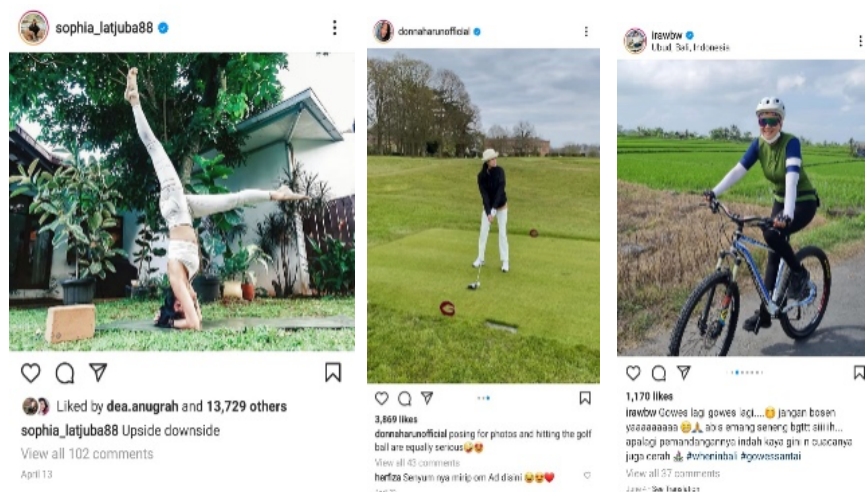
sophia_latjuba88

Liked by dea.anugrah and 13,729 others

sophia_latjuba88 Upside downside

View all 102 comments

April 13

donnaharunofficial

3,869 likes

donnaharunofficial posing for photos and hitting the golf ball are equally serious🤣😂

View all 43 comments

herfiza Senyum nya mirip om Ad daini 😂😂❤️

irawbw
Ubud, Bali, Indonesia

1,170 likes

irawbw Gowes lagi gowes lagi....😆 jangan bosen yaaaaaaaaa 😂🙏 abis emang seneng bgtt aiiih... apalagi pemandangannya indah kaya gini n cuacanya juga cerah 🚴 #wheninbali #gowessantai

View all 37 comments

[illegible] See Translation